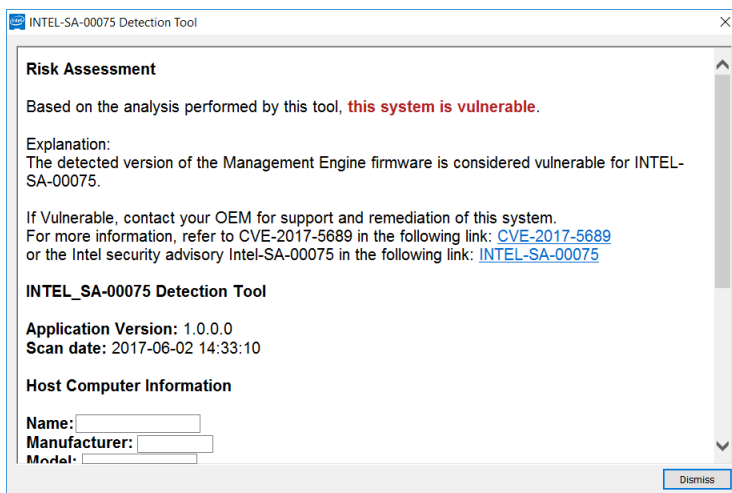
INTEL-SA-00075 Detection Tool

Risk Assessment

Based on the analysis performed by this tool, this system is vulnerable.

Explanation:
The detected version of the Management Engine firmware is considered vulnerable for INTEL-SA-00075.

If Vulnerable, contact your OEM for support and remediation of this system.
For more information, refer to CVE-2017-5689 in the following link: CVE-2017-5689
or the Intel security advisory Intel-SA-00075 in the following link: INTEL-SA-00075

INTEL_SA-00075 Detection Tool

Application Version: 1.0.0.0
Scan date: 2017-06-02 14:33:10

Host Computer Information

Name:
Manufacturer:
Model:

Dismiss